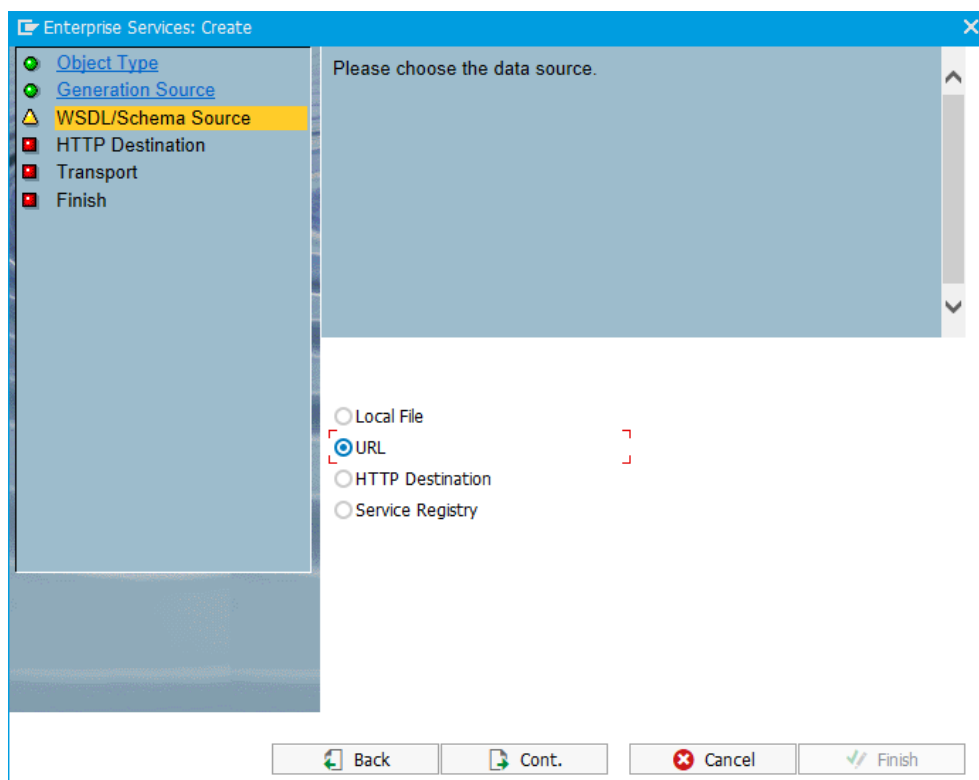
Enterprise Services: Create

Object Type
Generation Source
WSDL/Schema Source
HTTP Destination
Transport
Finish

Please choose the data source.

Local File
URL
HTTP Destination
Service Registry

Back
Cont.
Cancel
Finish